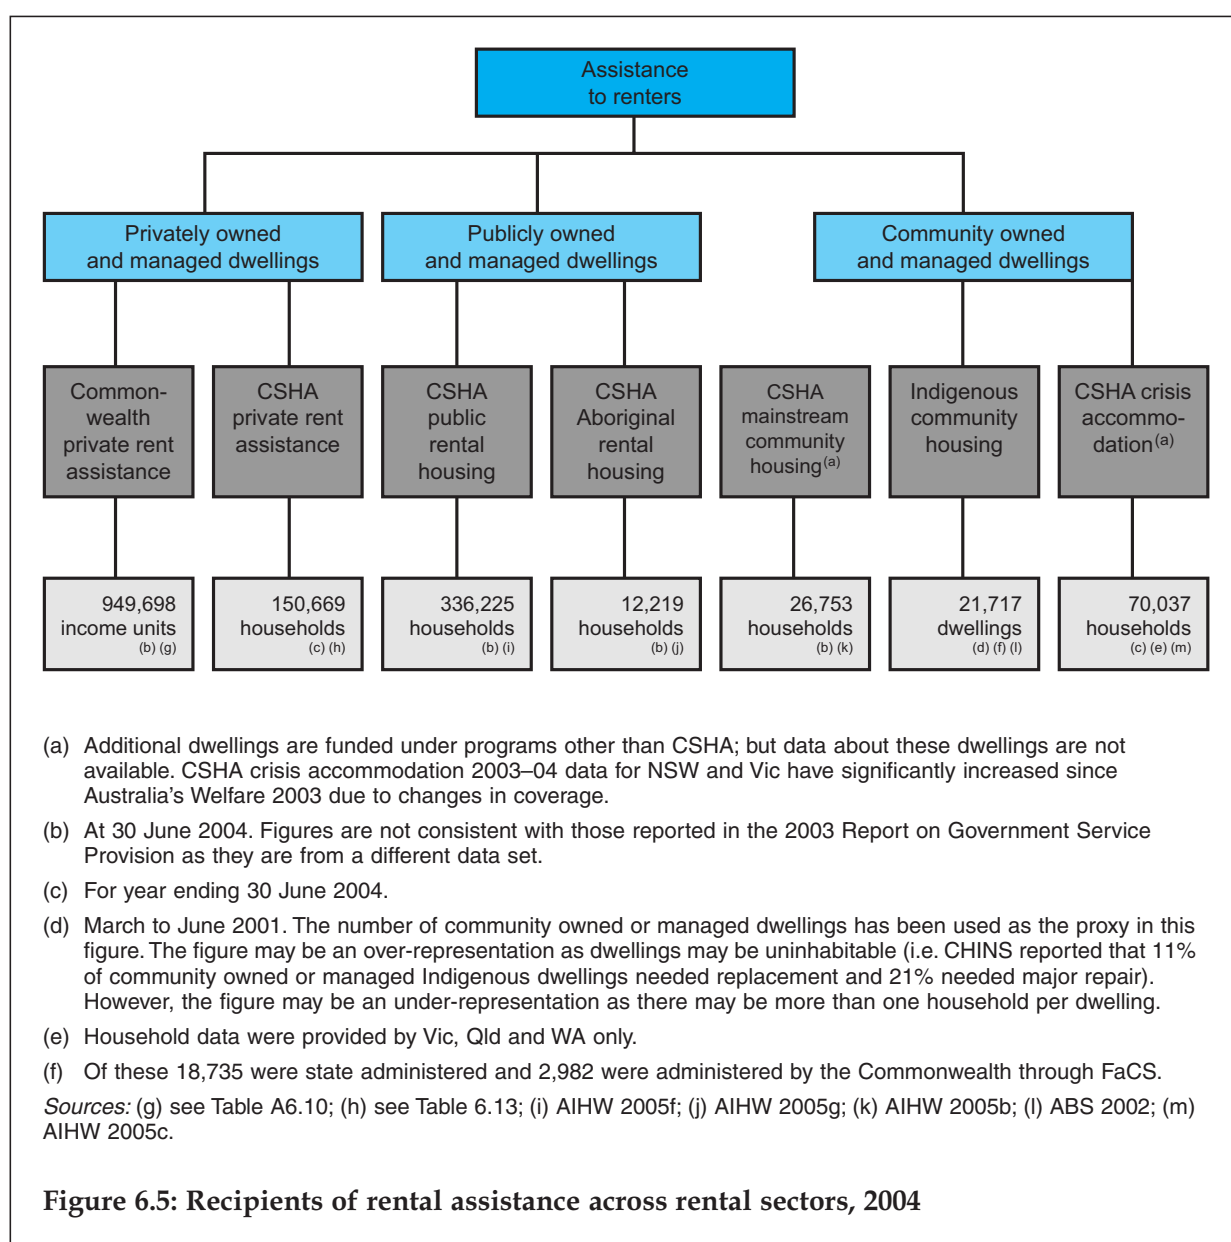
Assistance to renters

Privately owned and managed dwellings

Publicly owned and managed dwellings

Community owned and managed dwellings

Commonwealth private rent assistance

CSHA private rent assistance

CSHA public rental housing

CSHA Aboriginal rental housing

CSHA mainstream community housing$^{(a)}$

Indigenous community housing

CSHA crisis accommodation$^{(a)}$

949,698 income units (b) (g)

150,669 households (c) (h)

336,225 households (b) (i)

12,219 households (b) (j)

26,753 households (b) (k)

21,717 dwellings (d) (f) (l)

70,037 households (c) (e) (m)

(a) Additional dwellings are funded under programs other than CSHA; but data about these dwellings are not available. CSHA crisis accommodation 2003–04 data for NSW and Vic have significantly increased since Australia's Welfare 2003 due to changes in coverage.

(b) At 30 June 2004. Figures are not consistent with those reported in the 2003 Report on Government Service Provision as they are from a different data set.

(c) For year ending 30 June 2004.

(d) March to June 2001. The number of community owned or managed dwellings has been used as the proxy in this figure. The figure may be an over-representation as dwellings may be uninhabitable (i.e. CHINS reported that 11% of community owned or managed Indigenous dwellings needed replacement and 21% needed major repair). However, the figure may be an under-representation as there may be more than one household per dwelling.

(e) Household data were provided by Vic, Qld and WA only.

(f) Of these 18,735 were state administered and 2,982 were administered by the Commonwealth through FaCS.

Sources: (g) see Table A6.10; (h) see Table 6.13; (i) AIHW 2005f; (j) AIHW 2005g; (k) AIHW 2005b; (l) ABS 2002; (m) AIHW 2005c.

Figure 6.5: Recipients of rental assistance across rental sectors, 2004